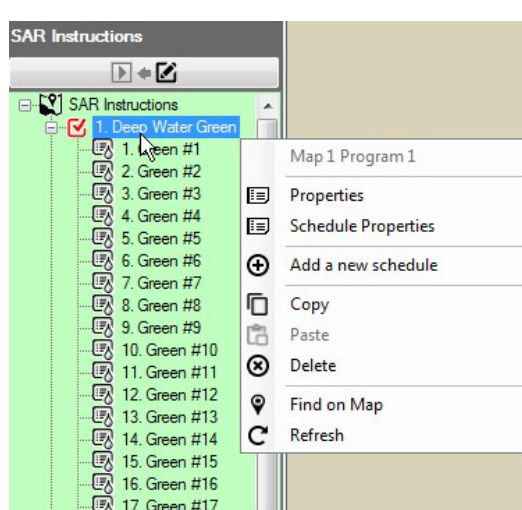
SAR Instructions

SAR Instructions
1. Deep Water Green
1. Green #1
2. Green #2
3. Green #3
4. Green #4
5. Green #5
6. Green #6
7. Green #7
8. Green #8
9. Green #9
10. Green #10
11. Green #11
12. Green #12
13. Green #13
14. Green #14
15. Green #15
16. Green #16
17. Green #17

Map 1 Program 1
Properties
Schedule Properties
Add a new schedule
Copy
Paste
Delete
Find on Map
Refresh